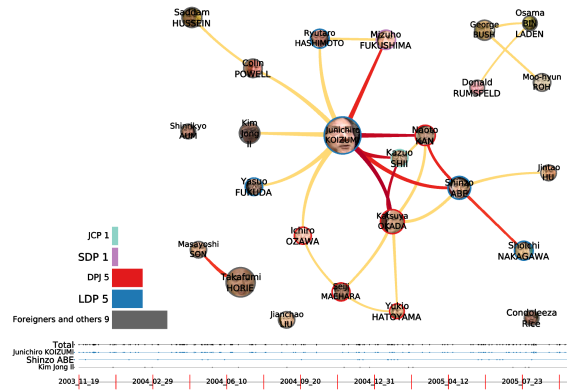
Saddam HUSSEIN

Ryutaro HASHIMOTO

Mizuho FUKUSHIMA

George BUSH

Osama BIN LADEN

Colin POWELL

Donald RUMSFELD

Moo-hyun ROH

Shinrikyo AUM

Kim Jong Il

Junichiro KOIZUMI

Naoto KAN

Kazuo SHII

Jintao HU

Yasuo FUKUDA

Shinzo ABE

Katsuya OKADA

Ichiro OZAWA

Shoichi NAKAGAWA

JCP 1

SDP 1

DPJ 5

LDP 5

Foreigners and others 9

Masayoshi SON

Takafumi HORIE

Seiji MAEHARA

Yukio HATOYAMA

Jianchao LIU

Condoleezza Rice

Total

Junichiro KOIZUMI

Shinzo ABE

Kim Jong Il

2003_11_19

2004_02_29

2004_06_10

2004_09_20

2004_12_31

2005_04_12

2005_07_23